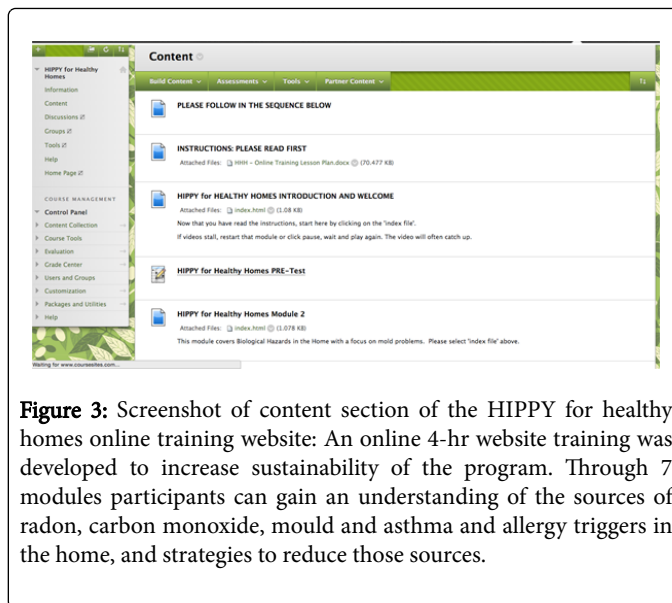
HIPPY for Healthy Homes

Information

Content

Discussions

Groups

Tools

Help

Home Page

COURSE MANAGEMENT

Control Panel

Content Collection

Course Tools

Evaluation

Grade Center

Users and Groups

Customization

Packages and Utilities

Help

Waiting for www.coursesites.com...

Content

Build Content Assessments Tools Partner Content

PLEASE FOLLOW IN THE SEQUENCE BELOW

INSTRUCTIONS: PLEASE READ FIRST

Attached Files: HHH - Online Training Lesson Plan.docx (70.477 KB)

HIPPY for HEALTHY HOMES INTRODUCTION AND WELCOME

Attached Files: index.html (1.08 KB)

Now that you have read the instructions, start here by clicking on the 'index file'.

If videos stall, restart that module or click pause, wait and play again. The video will often catch up.

HIPPY for Healthy Homes PRE-Test

HIPPY for Healthy Homes Module 2

Attached Files: index.html (1.078 KB)

This module covers Biological Hazards in the Home with a focus on mold problems. Please select 'index file' above.

Figure 3: Screenshot of content section of the HIPPY for healthy homes online training website: An online 4-hr website training was developed to increase sustainability of the program. Through 7 modules participants can gain an understanding of the sources of radon, carbon monoxide, mould and asthma and allergy triggers in the home, and strategies to reduce those sources.